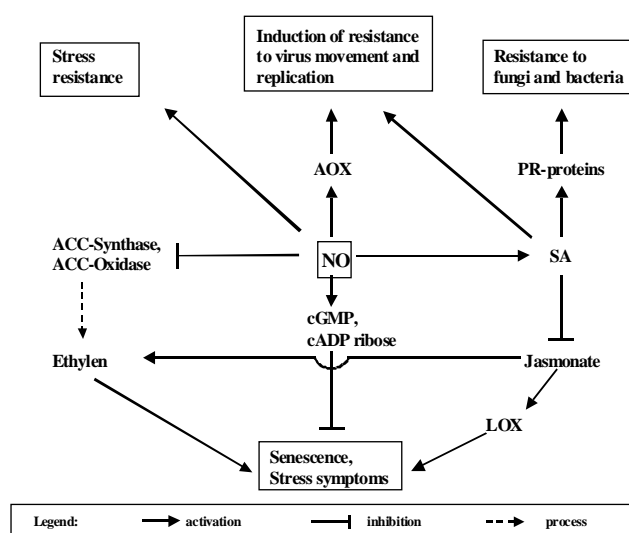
Stress resistance

Induction of resistance to virus movement and replication

Resistance to fungi and bacteria

AOX

PR-proteins

ACC-Synthase, ACC-Oxidase

NO

SA

cGMP, cADP ribose

Ethylen

Jasmonate

LOX

Senescence, Stress symptoms

Legend: activation inhibition process